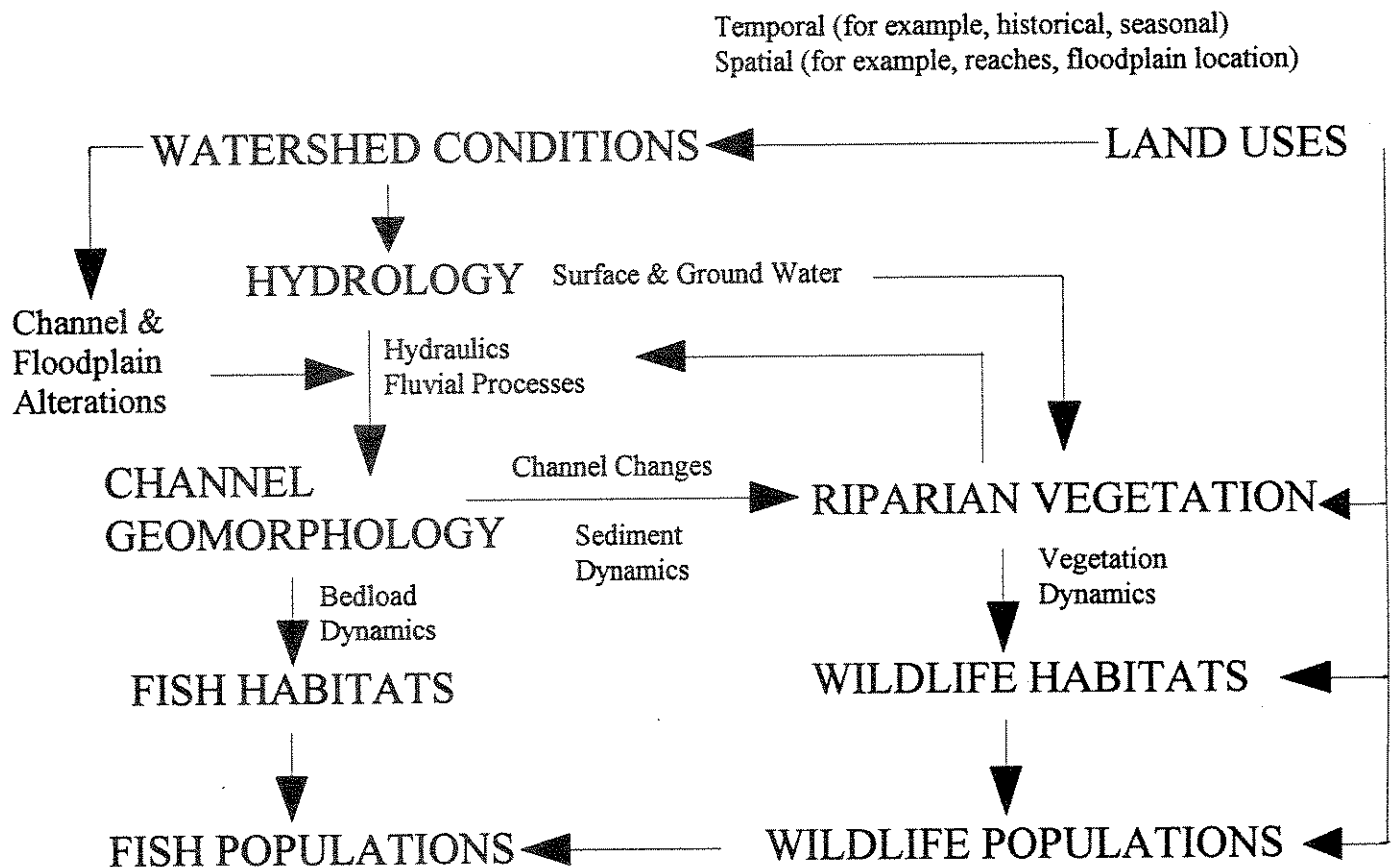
Temporal (for example, historical, seasonal)
Spatial (for example, reaches, floodplain location)

WATERSHED CONDITIONS

LAND USES

HYDROLOGY

Surface & Ground Water

Channel & Floodplain Alterations

Hydraulics
Fluvial Processes

CHANNEL GEOMORPHOLOGY

Channel Changes

RIPARIAN VEGETATION

Sediment Dynamics

Bedload Dynamics

Vegetation Dynamics

FISH HABITATS

WILDLIFE HABITATS

FISH POPULATIONS

WILDLIFE POPULATIONS